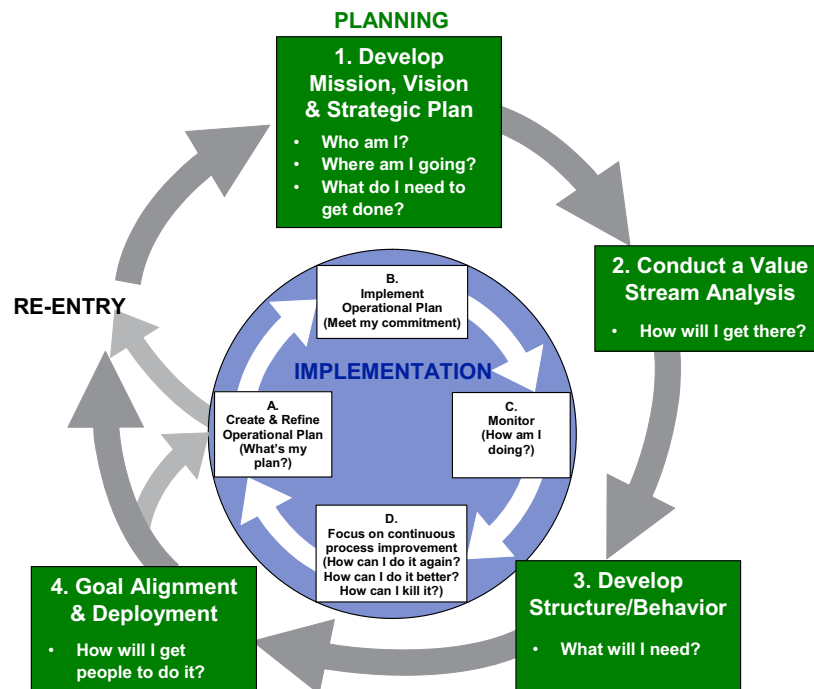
PLANNING

1. Develop Mission, Vision & Strategic Plan

- Who am I?
- Where am I going?
- What do I need to get done?

2. Conduct a Value Stream Analysis

- How will I get there?

3. Develop Structure/Behavior

- What will I need?

4. Goal Alignment & Deployment

- How will I get people to do it?

RE-ENTRY

IMPLEMENTATION

B. Implement Operational Plan (Meet my commitment)

C. Monitor (How am I doing?)

D. Focus on continuous process improvement (How can I do it again? How can I do it better? How can I kill it?)

A. Create & Refine Operational Plan (What's my plan?)